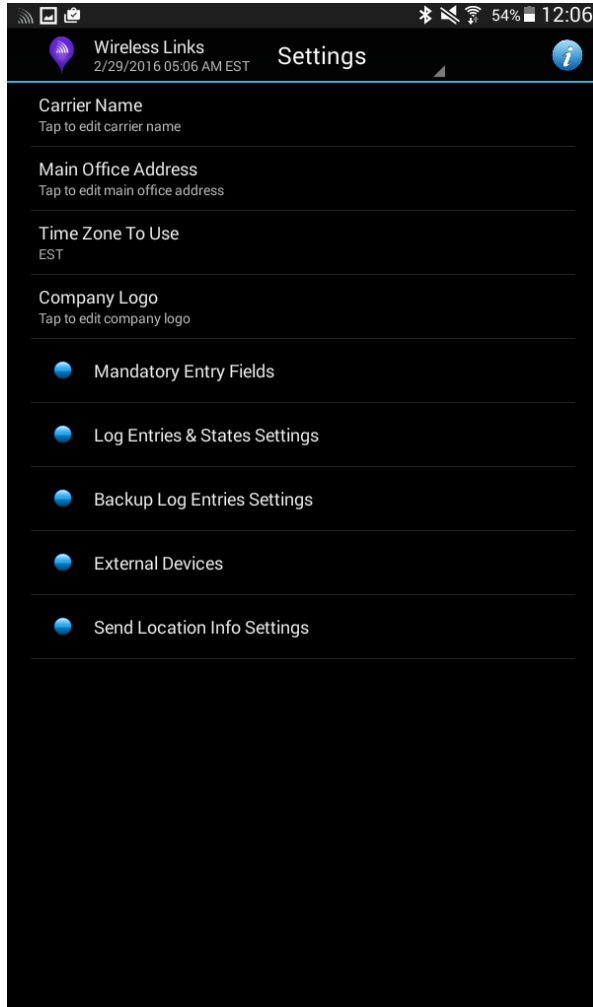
54% 12:06

Wireless Links
2/29/2016 05:06 AM EST

Settings

Carrier Name
Tap to edit carrier name

Main Office Address
Tap to edit main office address

Time Zone To Use
EST

Company Logo
Tap to edit company logo

Mandatory Entry Fields

Log Entries & States Settings

Backup Log Entries Settings

External Devices

Send Location Info Settings